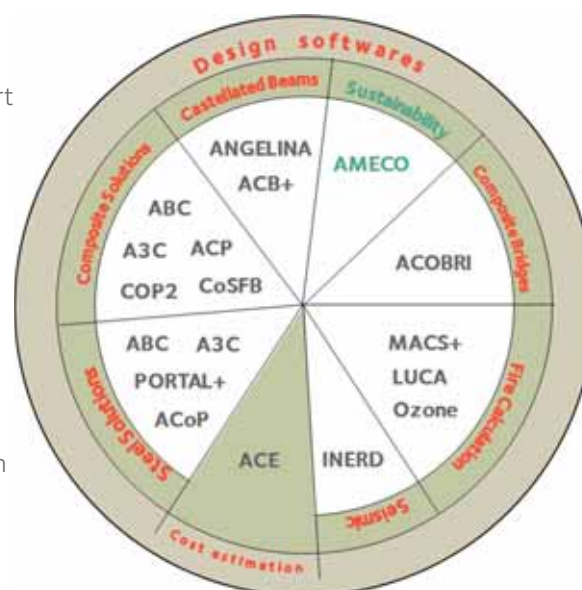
Design softwares

Castellated Beams
ANGELINA
ACB+

Sustainability
AMECO

Composite Bridges
ACOBRI

Fire Calculation
MACS+
LUCA
Ozone

Seismic
INERD

Cost estimation
ACE

Steel Solutions
ABC A3C
PORTAL+
ACoP

Composite Solutions
ABC
A3C ACP
COP2 CoSFB

rt

n